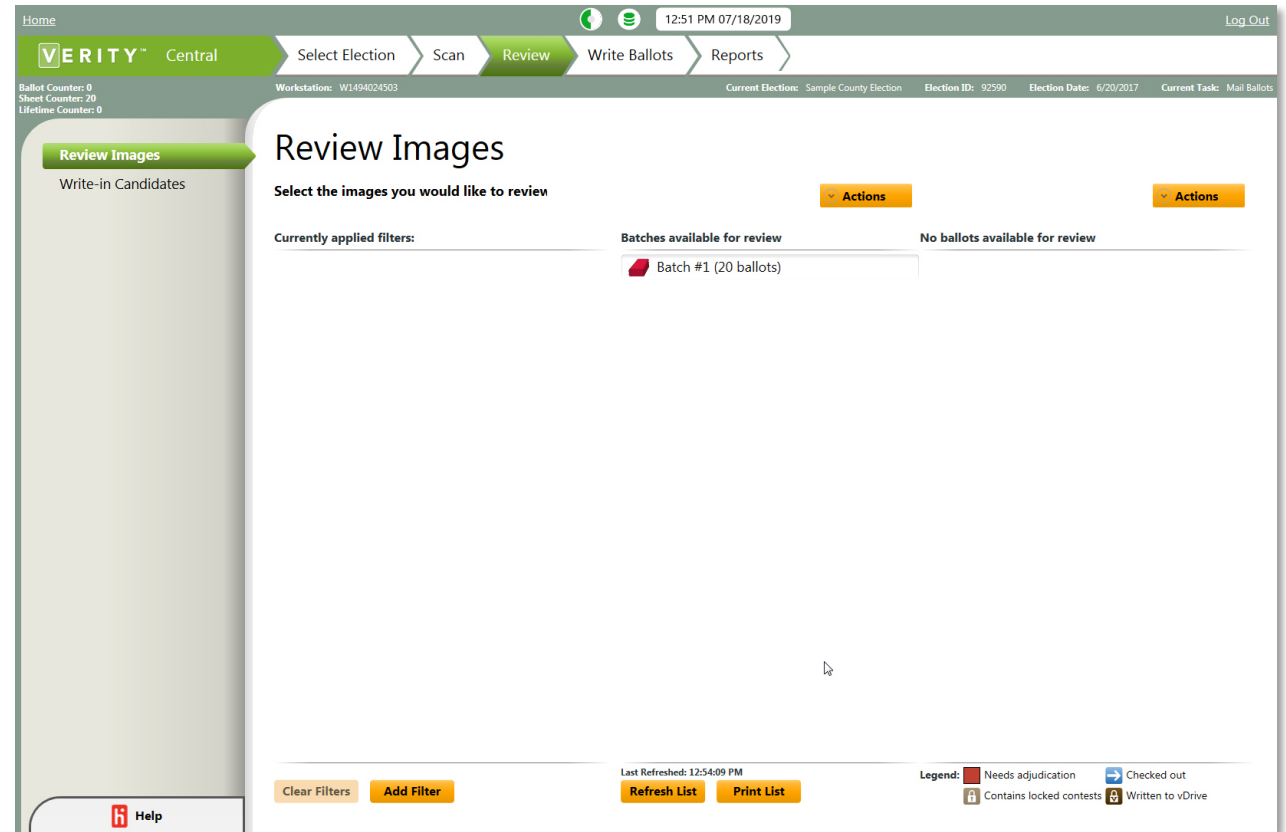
Home

12:51 PM 07/18/2019

Log Out

VERITY™ Central

Select Election
Scan
Review
Write Ballots
Reports

Ballot Counter: 0
Sheet Counter: 20
Lifetime Counter: 0

Workstation: W1494024503

Current Election: Sample County Election
Election ID: 92590
Election Date: 6/20/2017
Current Task: Mail Ballots

Review Images
Write-in Candidates

Review Images

Select the images you would like to review

Actions

Actions

Currently applied filters:

Batches available for review

Batch #1 (20 ballots)

No ballots available for review

Clear Filters
Add Filter

Last Refreshed: 12:54:09 PM

Refresh List
Print List

Legend:
Needs adjudication
Checked out
Contains locked contests
Written to vDrive

Help